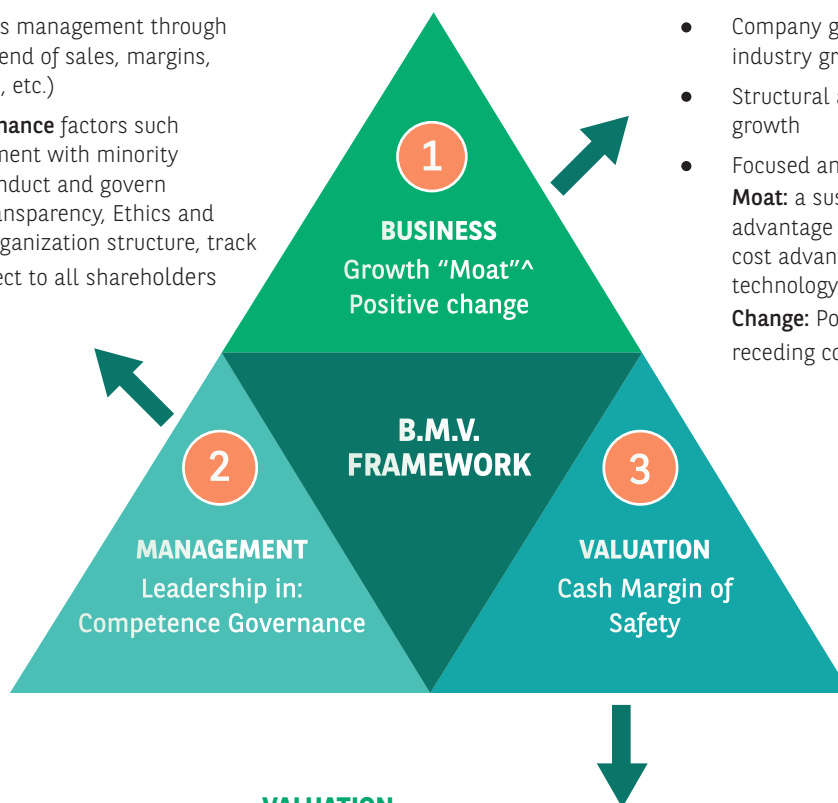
s management through
end of sales, margins,
, etc.)

nance factors such
ment with minority
nduct and govern
nsparency, Ethics and
ganization structure, track
ect to all shareholders

- Company g
industry gr
- Structural a
growth
- Focused an
**Moat:** a sus
advantage
cost advan
technology
**Change:** Po
receding co

1

BUSINESS
Growth “Moat”^
Positive change

B.M.V.
FRAMEWORK

2

MANAGEMENT
Leadership in:
Competence Governance

3

VALUATION
Cash Margin of
Safety

VALUATION